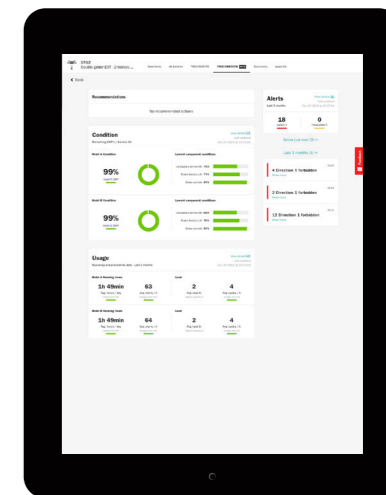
Recommendations

No recommended actions

Condition

99%

99%

Usage

1h 49min

63

2

4

1h 49min

64

2

4

Alerts

18

0

4 Direction 1 forbidden

2 Direction 2 forbidden

13 Direction 1 forbidden

Feedback